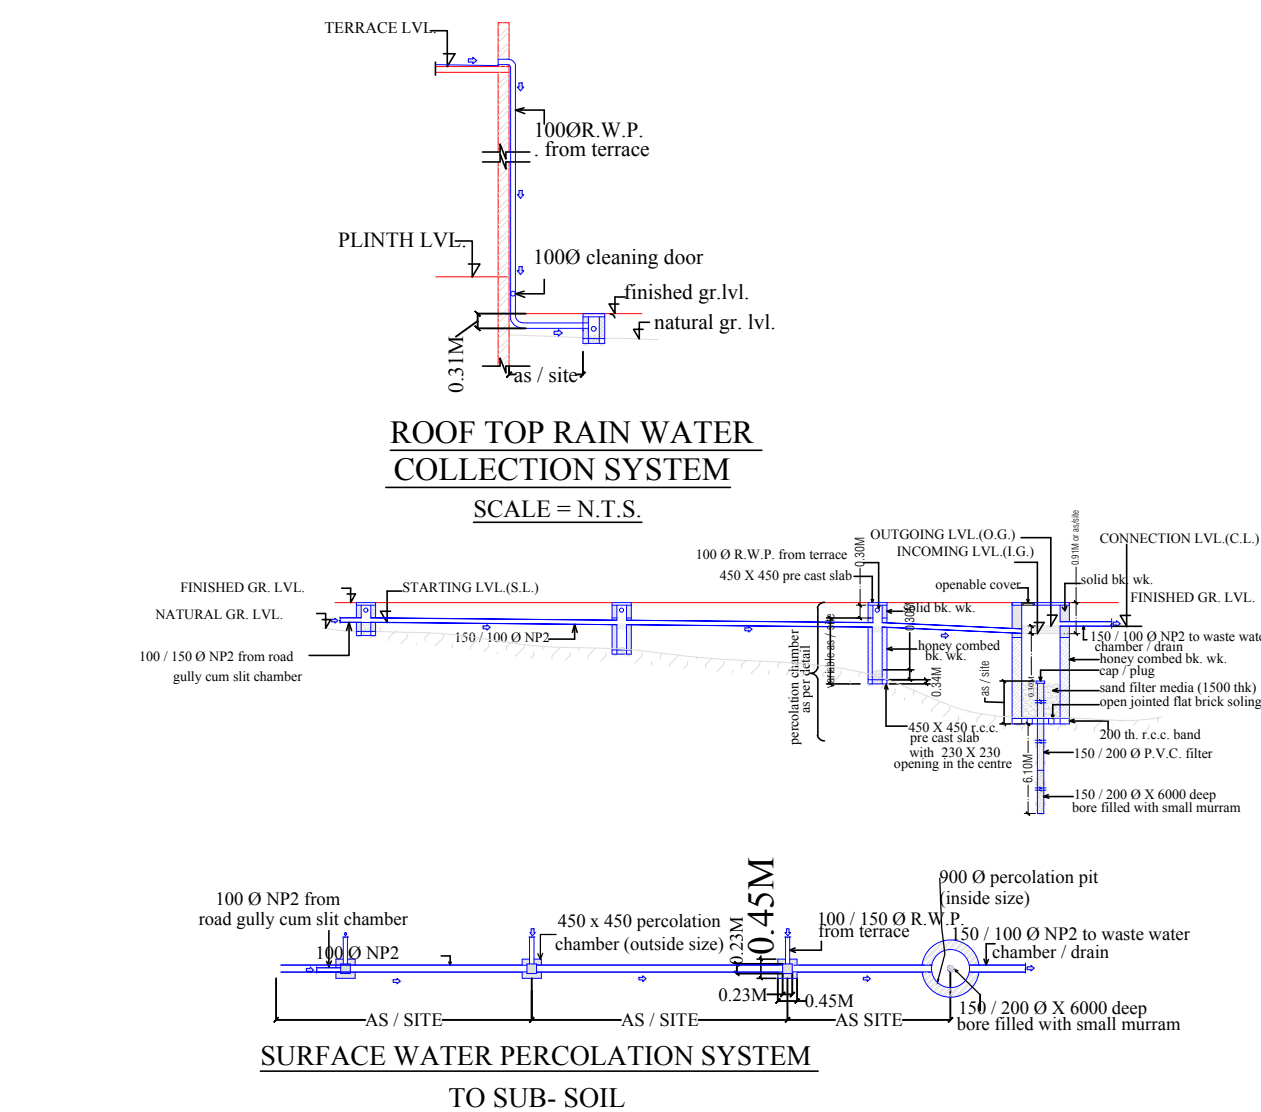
TERRACE LVL.

100ØR.W.P. from terrace

PLINTH LVL.

100Ø cleaning door

finished gr.lvl.

natural gr. lvl.

0.31M

as / site

ROOF TOP RAIN WATER COLLECTION SYSTEM

SCALE = N.T.S.

100 Ø R.W.P. from terrace

450 X 450 pre cast slab

0.30M

OUTGOING LVL.(O.G.)

INCOMING LVL.(I.G.)

0.91M or as/site

CONNECTION LVL.(C.L.)

openable cover

solid bk. wk.

FINISHED GR. LVL.

FINISHED GR. LVL.

STARTING LVL.(S.L.)

NATURAL GR. LVL.

solid bk. wk.

0.30M

150 / 100 Ø NP2

150 / 100 Ø NP2 to waste wat chamber / drain

honey combed bk. wk.

honey combed bk. wk.

100 / 150 Ø NP2 from road gully cum slit chamber

percolation chamber as per detail

variable as / site

0.34M

as / site

cap / plug

sand filter media (1500 thk)

open jointed flat brick soling

0.90M

450 X 450 r.c.c. pre cast slab with 230 X 230 opening in the centre

200 th. r.c.c. band

150 / 200 Ø P.V.C. filter

6.10M

150 / 200 Ø X 6000 deep bore filled with small murram

100 Ø NP2 from road gully cum slit chamber

100 Ø NP2

450 x 450 percolation chamber (outside size)

0.23M

0.45M

100 / 150 Ø R.W.P. from terrace

900 Ø percolation pit (inside size)

150 / 100 Ø NP2 to waste water chamber / drain

0.23M

0.45M

150 / 200 Ø X 6000 deep bore filled with small murram

AS / SITE

AS / SITE

AS SITE

SURFACE WATER PERCOLATION SYSTEM

TO SUB- SOIL